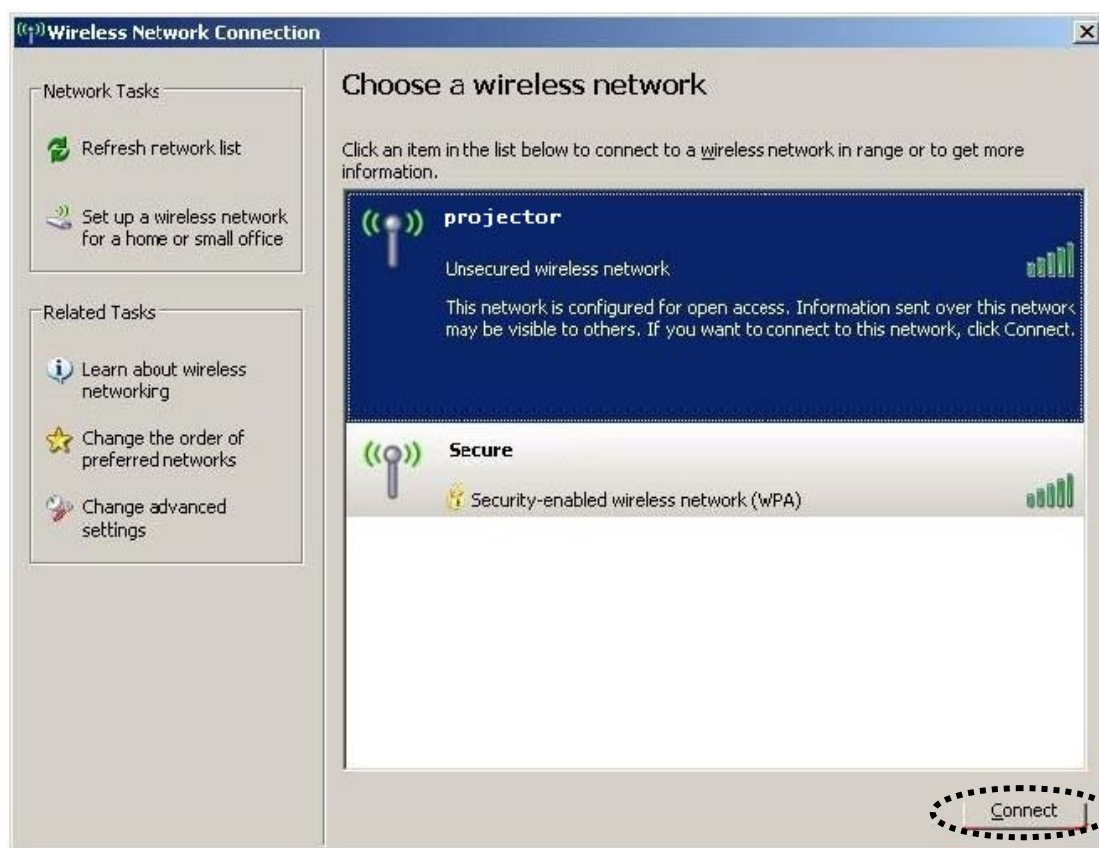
Wireless Network Connection

Network Tasks

Refresh network list

Set up a wireless network for a home or small office

Related Tasks

Learn about wireless networkirg

Change the order of preferred networks

Change advanced settings

Choose a wireless network

Click an item in the list below to connect to a wireless network in range or to get more information.

projector

Unsecured wireless network

This network is configured for open access. Information sent over this networc may be visible to others. If you want to connect to this network, click Connect.

Secure

Security-enabled wireless network (WPA)

Connect